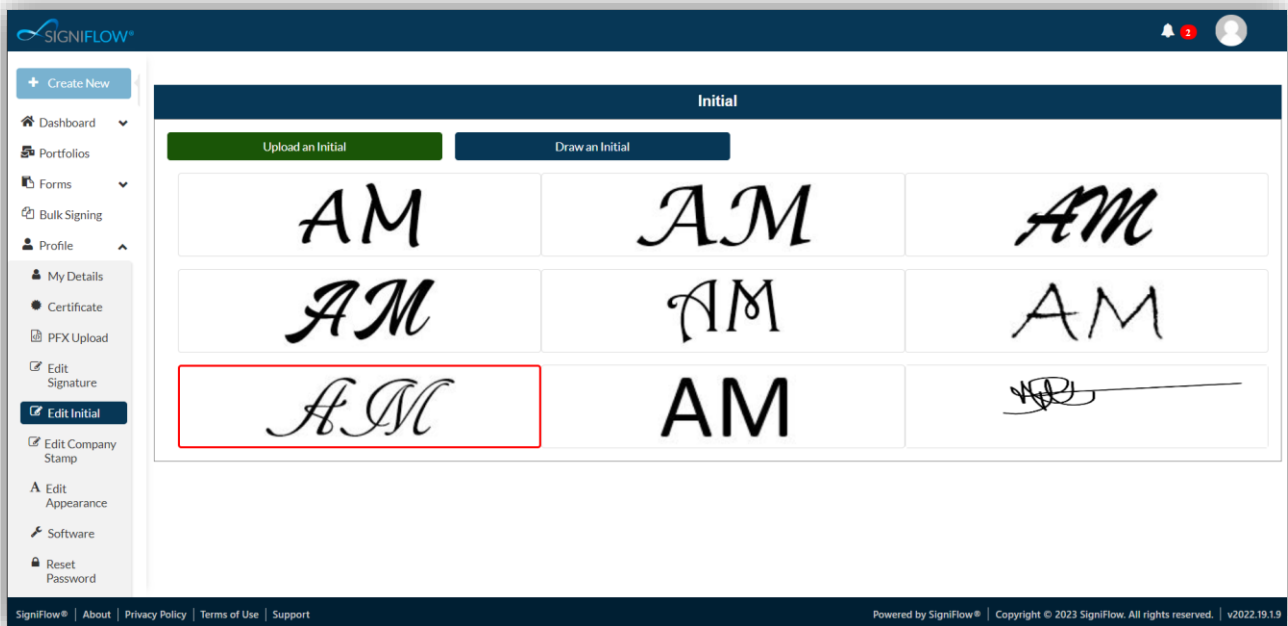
SIGNIFLOW®

2

+ Create New

Dashboard

Portfolios

Forms

Bulk Signing

Profile

My Details

Certificate

PFX Upload

Edit Signature

Edit Initial

Edit Company Stamp

A Edit Appearance

Software

Reset Password

Initial

Upload an Initial

Draw an Initial

AM

AM

AM

AM

AM

AM

AM

AM

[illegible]

SigniFlow® | About | Privacy Policy | Terms of Use | Support

Powered by SigniFlow® | Copyright © 2023 SigniFlow. All rights reserved. | v2022.19.1.9